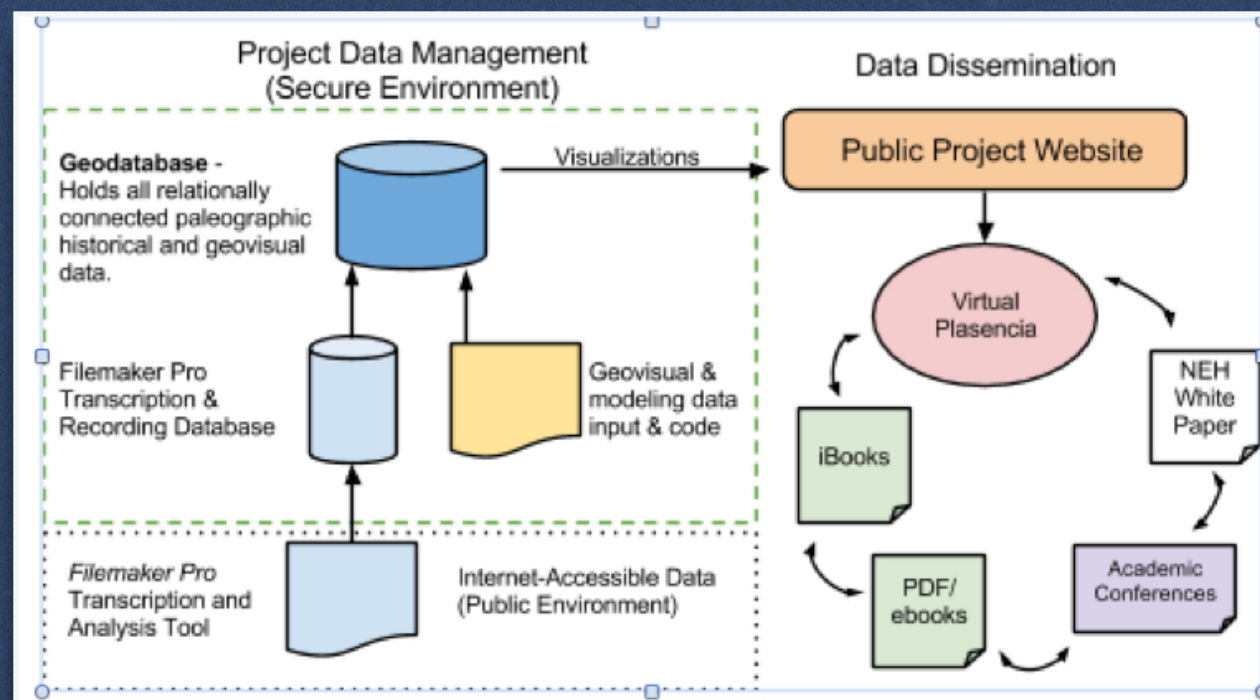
Project Data Management
(Secure Environment)

Data Dissemination

Geodatabase - Holds all relationally connected paleographic historical and geovisual data.

Visualizations

Public Project Website

Virtual Plasencia

Filemaker Pro Transcription & Recording Database

Geovisual & modeling data input & code

NEH White Paper

iBooks

Filemaker Pro Transcription and Analysis Tool

Internet-Accessible Data (Public Environment)

PDF/ ebooks

Academic Conferences